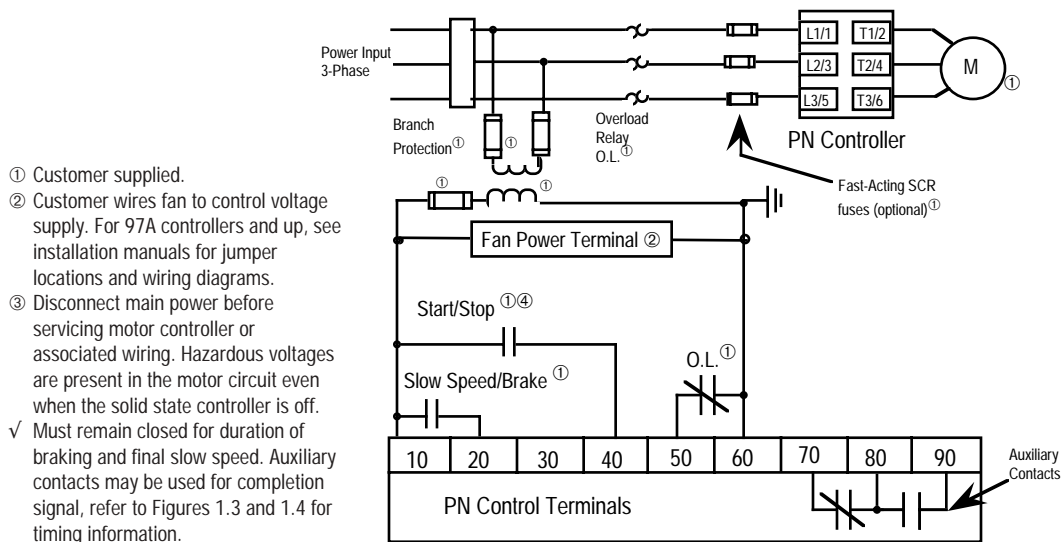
Power Input 3-Phase

Branch Protection①

①

Overload Relay O.L.①

L1/1 T1/2
L2/3 T2/4
L3/5 T3/6

M ①

PN Controller

Fast-Acting SCR fuses (optional)①

① Customer supplied.
② Customer wires fan to control voltage supply. For 97A controllers and up, see installation manuals for jumper locations and wiring diagrams.
③ Disconnect main power before servicing motor controller or associated wiring. Hazardous voltages are present in the motor circuit even when the solid state controller is off.
√ Must remain closed for duration of braking and final slow speed. Auxiliary contacts may be used for completion signal, refer to Figures 1.3 and 1.4 for timing information.

① ①

Fan Power Terminal ②

Start/Stop ①④

O.L.①

Slow Speed/Brake ①

| 10 | 20 | 30 | 40 | 50 | 60 | 70 | 80 | 90 |
|---|---|---|---|---|---|---|---|---|

Auxiliary Contacts

PN Control Terminals